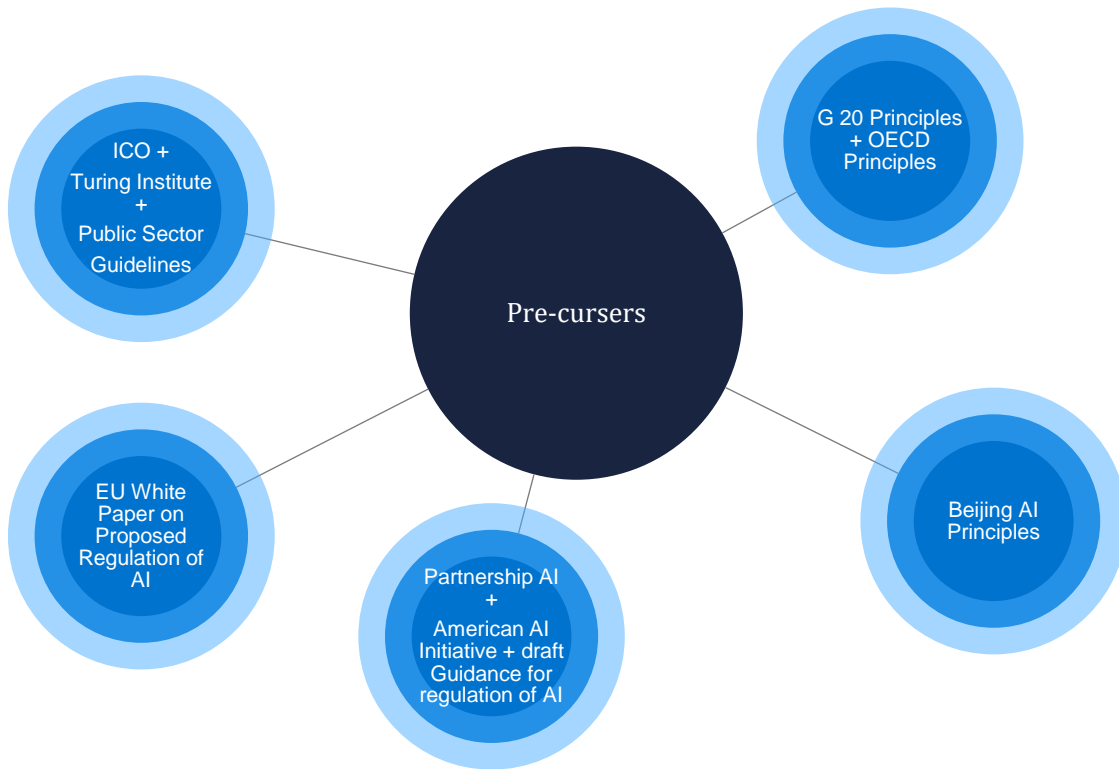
Pre-cursers

G 20 Principles + OECD Principles

ICO + Turing Institute + Public Sector Guidelines

EU White Paper on Proposed Regulation of AI

Partnership AI + American AI Initiative + draft Guidance for regulation of AI

Beijing AI Principles